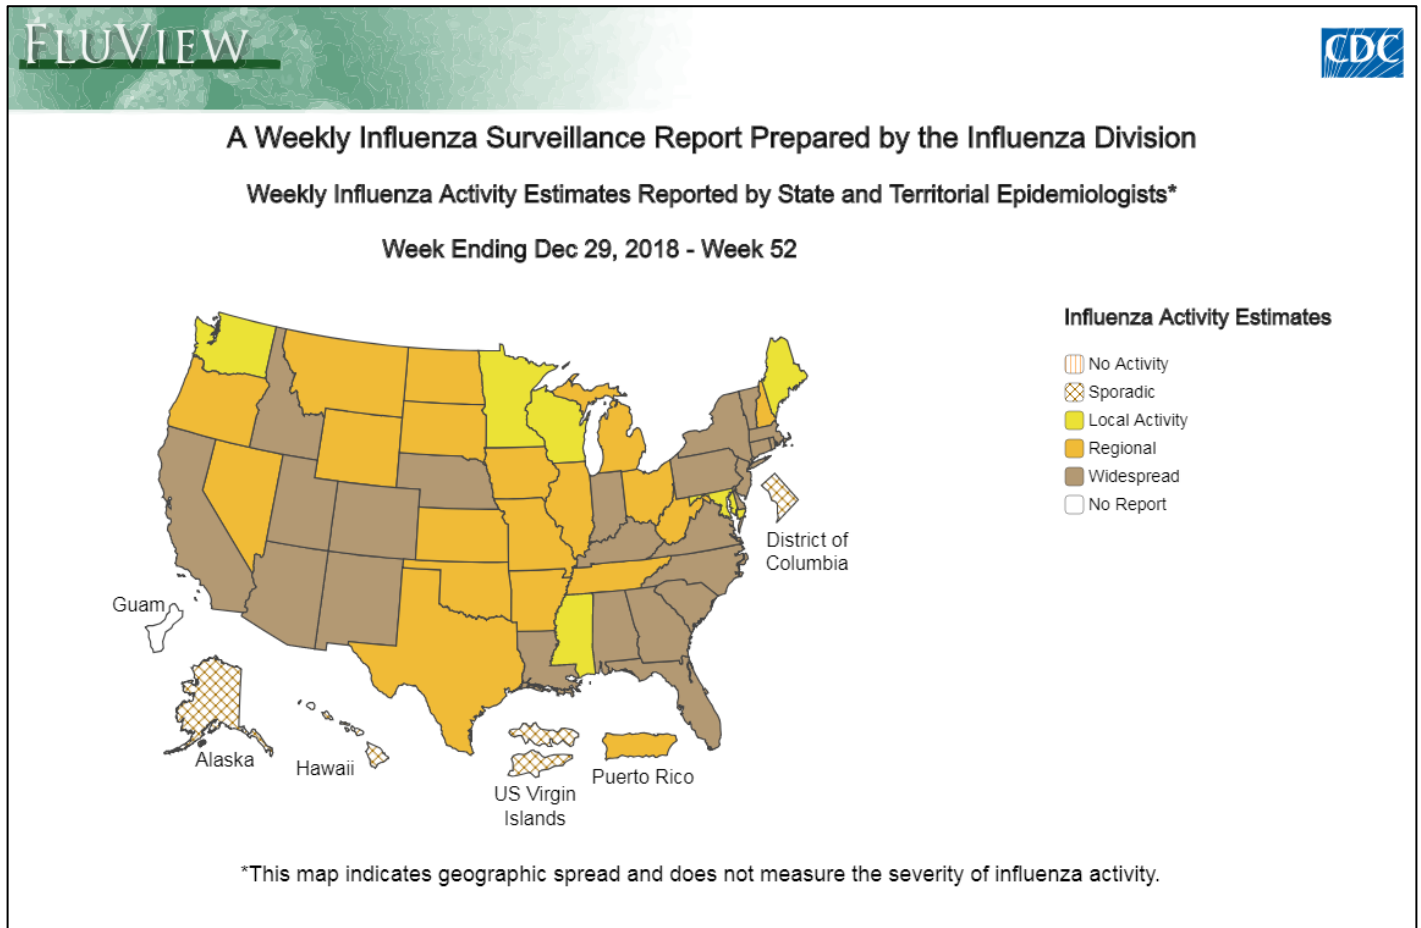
FLUVIEW

CDC

A Weekly Influenza Surveillance Report Prepared by the Influenza Division

Weekly Influenza Activity Estimates Reported by State and Territorial Epidemiologists*

Week Ending Dec 29, 2018 - Week 52

Influenza Activity Estimates

No Activity
Sporadic
Local Activity
Regional
Widespread
No Report

District of Columbia

Guam

Alaska

Hawaii

US Virgin Islands

Puerto Rico

*This map indicates geographic spread and does not measure the severity of influenza activity.